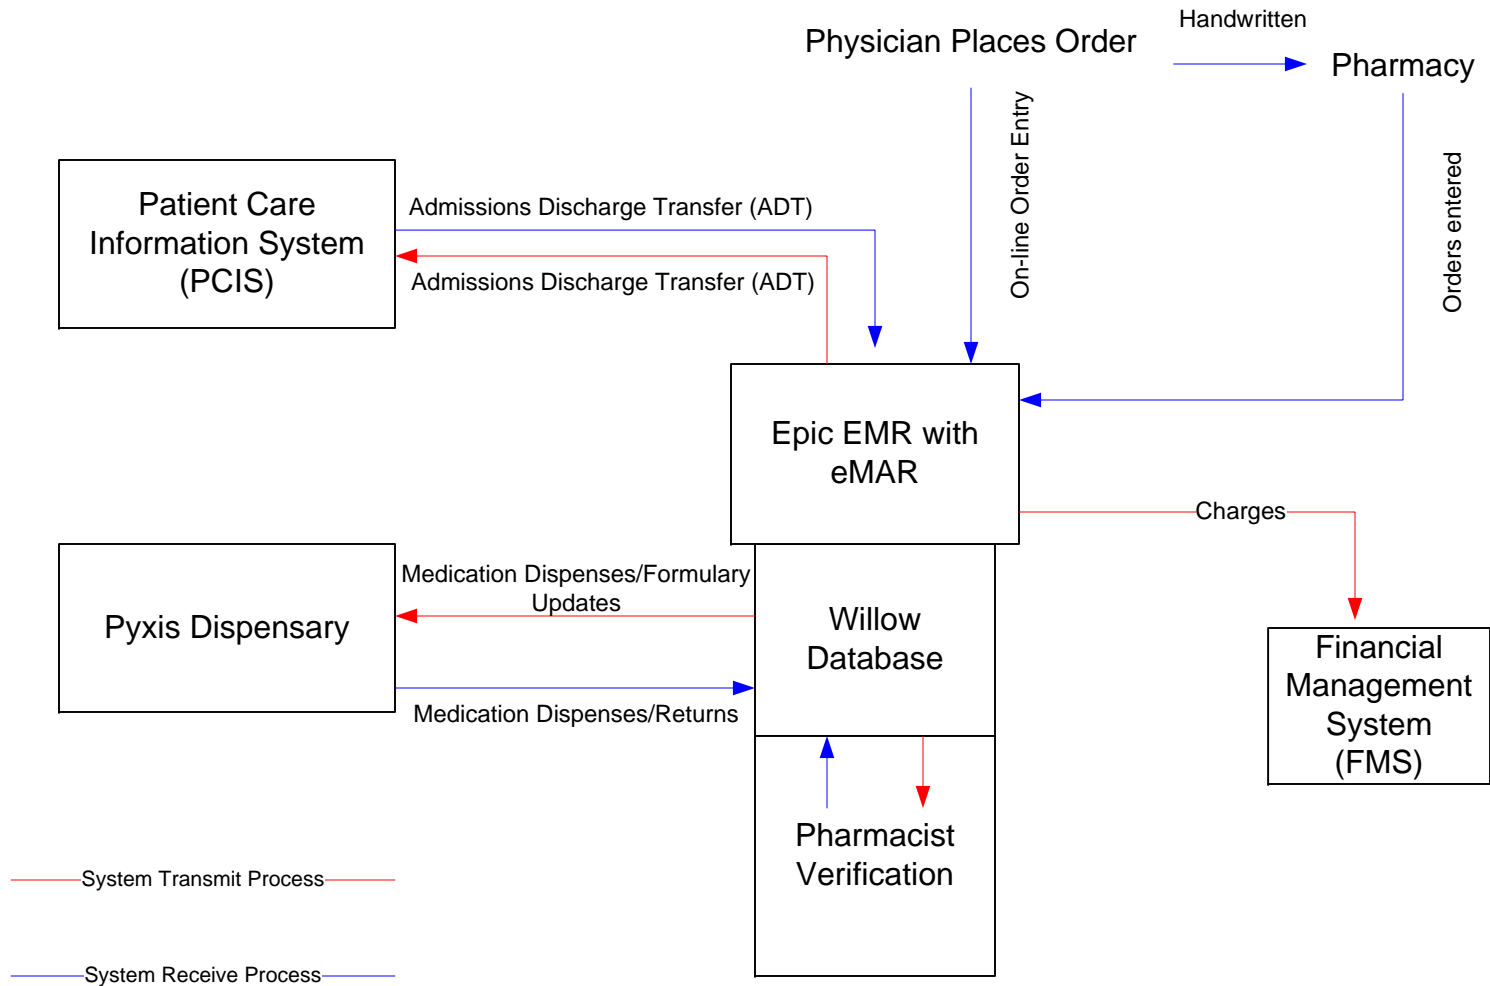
Physician Places Order

Handwritten

Pharmacy

Patient Care Information System (PCIS)

Admissions Discharge Transfer (ADT)

Admissions Discharge Transfer (ADT)

On-line Order Entry

Orders entered

Epic EMR with eMAR

Charges

Pyxis Dispensary

Medication Dispenses/Formulary Updates

Willow Database

Medication Dispenses/Returns

Financial Management System (FMS)

Pharmacist Verification

System Transmit Process

System Receive Process